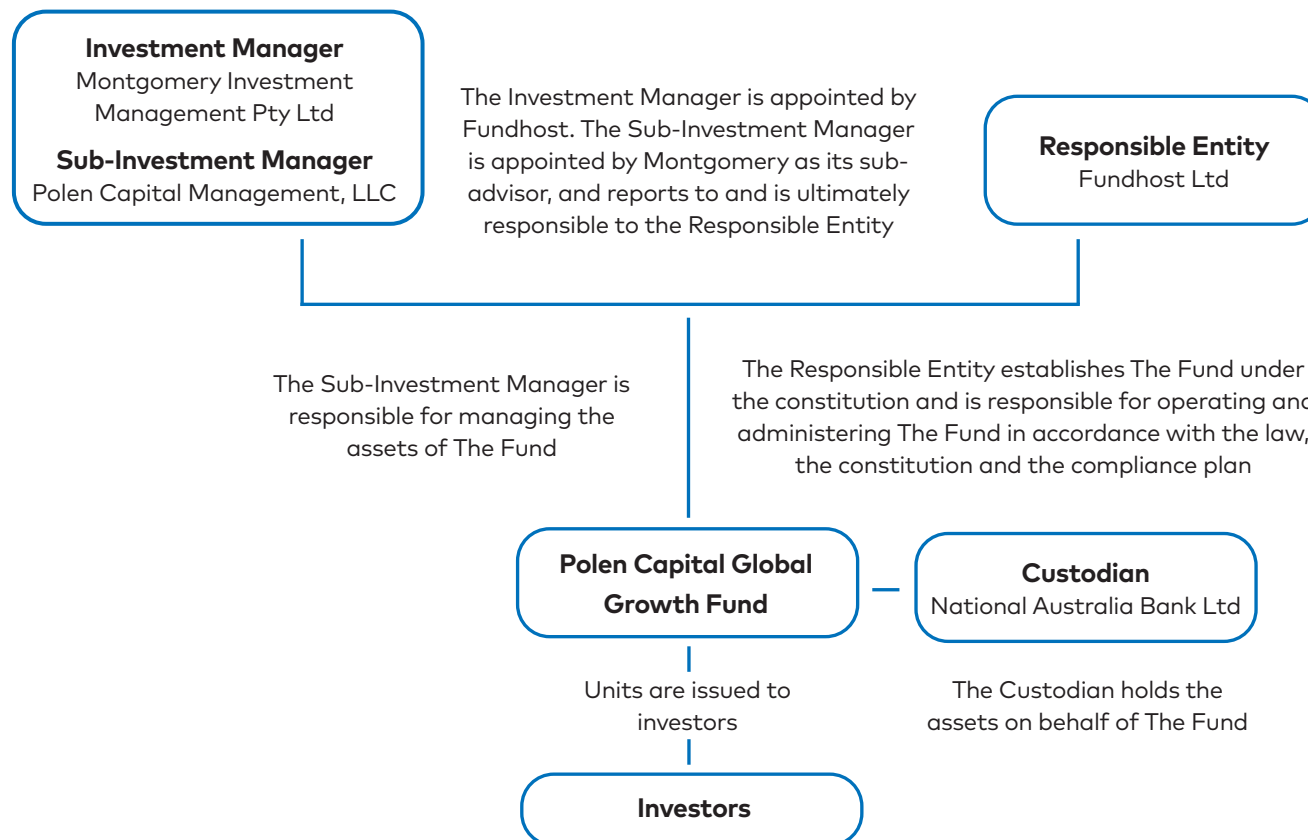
Investment Manager
Montgomery Investment Management Pty Ltd

Sub-Investment Manager
Polen Capital Management, LLC

The Investment Manager is appointed by Fundhost. The Sub-Investment Manager is appointed by Montgomery as its sub-advisor, and reports to and is ultimately responsible to the Responsible Entity

Responsible Entity
Fundhost Ltd

The Sub-Investment Manager is responsible for managing the assets of The Fund

The Responsible Entity establishes The Fund under the constitution and is responsible for operating and administering The Fund in accordance with the law, the constitution and the compliance plan

Polen Capital Global Growth Fund

Custodian
National Australia Bank Ltd

Units are issued to investors

The Custodian holds the assets on behalf of The Fund

Investors